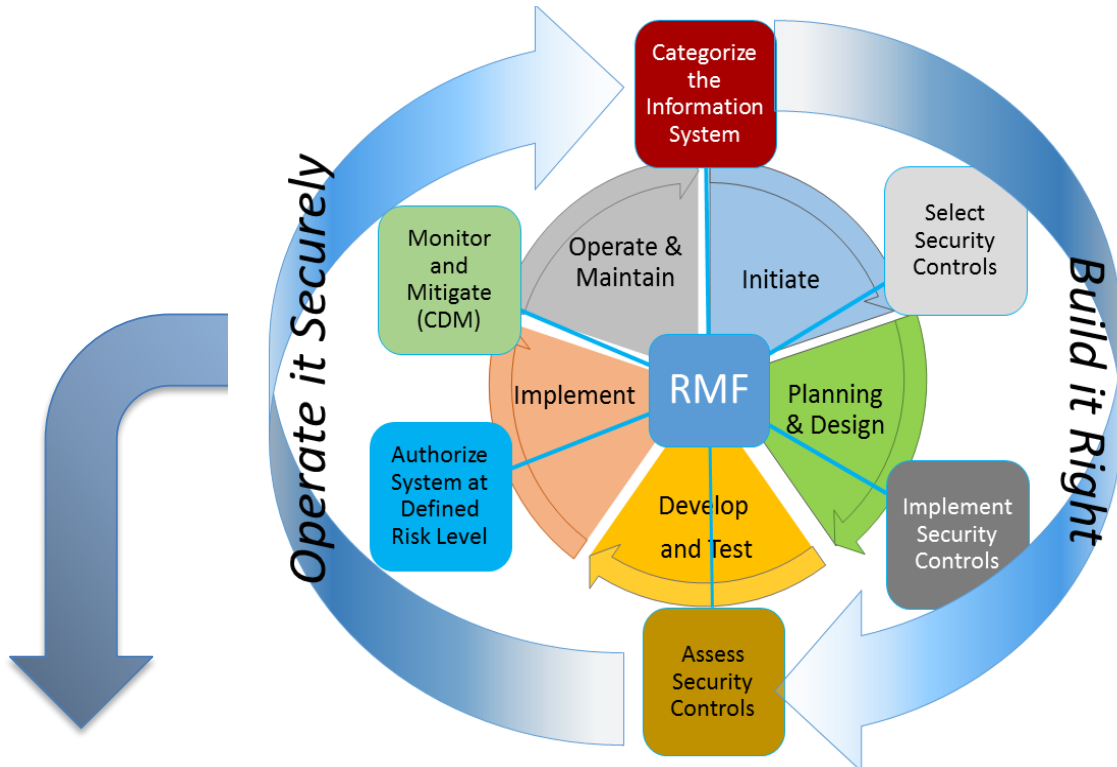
Categorize the Information System

Select Security Controls

Implement Security Controls

Assess Security Controls

Authorize System at Defined Risk Level

Monitor and Mitigate (CDM)

Operate & Maintain

Initiate

Planning & Design

Develop and Test

Implement

RMF

Operate it Securely

Build it Right